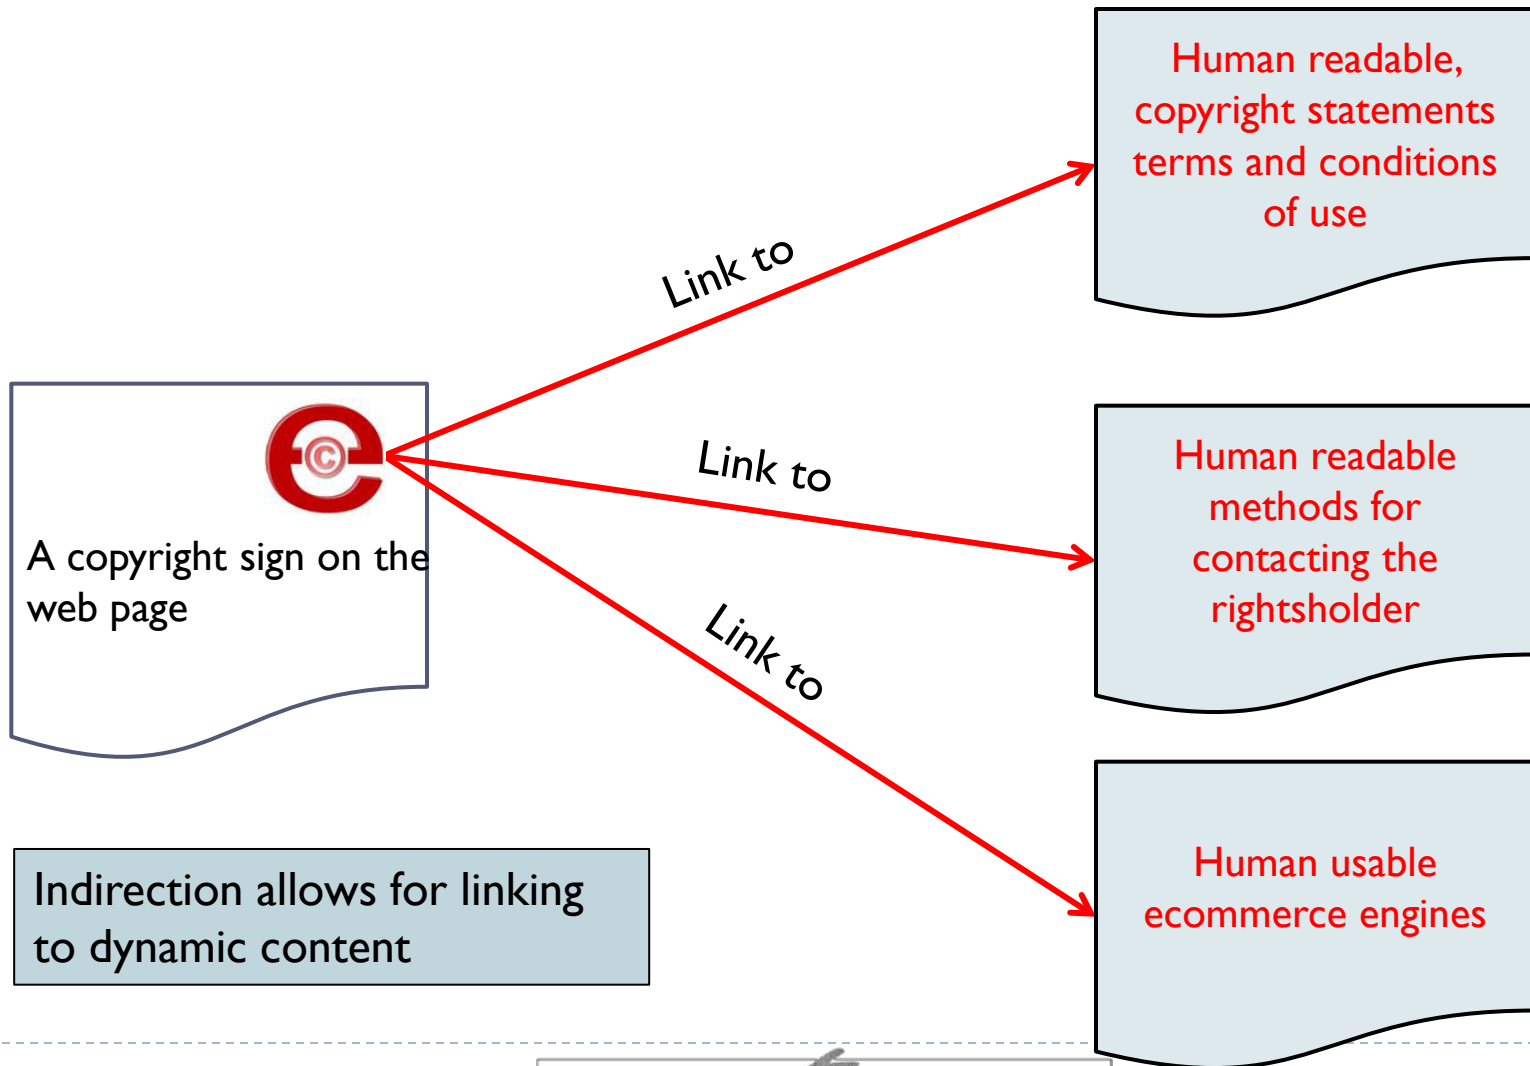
A copyright sign on the web page

Link to

Link to

Link to

Human readable, copyright statements terms and conditions of use

Human readable methods for contacting the rightsholder

Human usable ecommerce engines

Indirection allows for linking to dynamic content